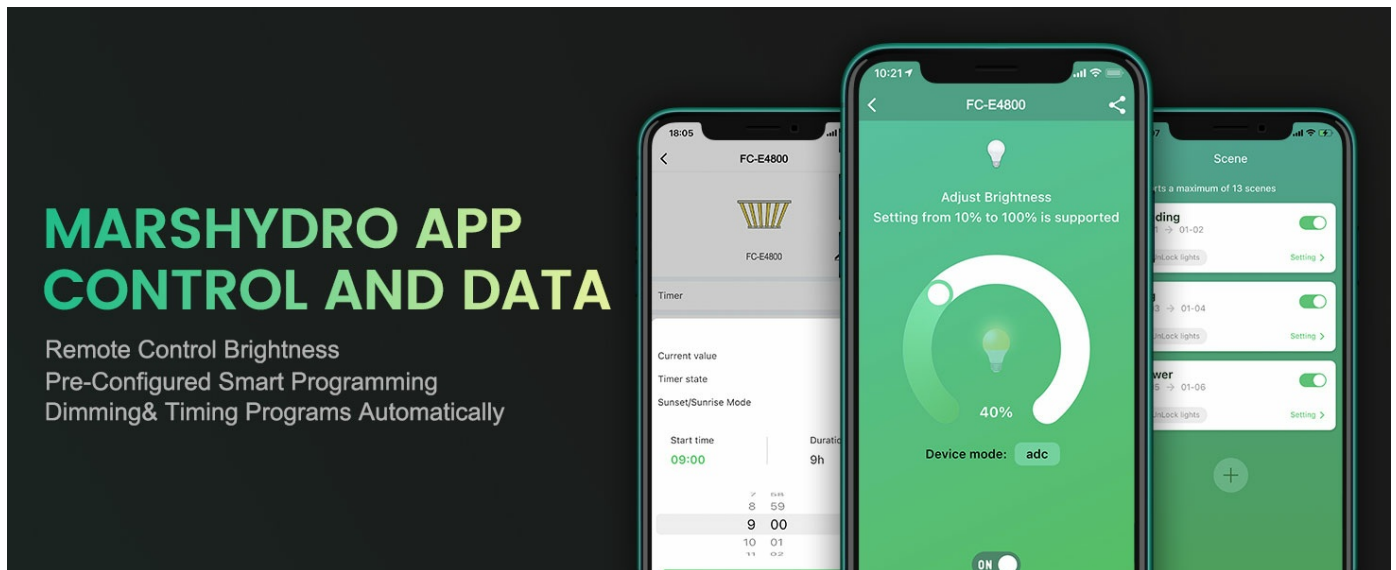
MARSHYDRO APP CONTROL AND DATA

Remote Control Brightness
Pre-Configured Smart Programming
Dimming& Timing Programs Automatically

18:05
FC-E4800
FC-E4800
Timer
Current value
Timer state
Sunset/Sunrise Mode
Start time
09:00
Duratic
9h
7 58
8 59
9 00
10 01
11 02

10:21
FC-E4800
Adjust Brightness
Setting from 10% to 100% is supported
40%
Device mode: adc
ON

Scene
rts a maximum of 13 scenes
ding
1 → 01-02
nLock lights
Setting >
3 → 01-04
nLock lights
Setting >
wer
5 → 01-06
nLock lights
Setting >
+